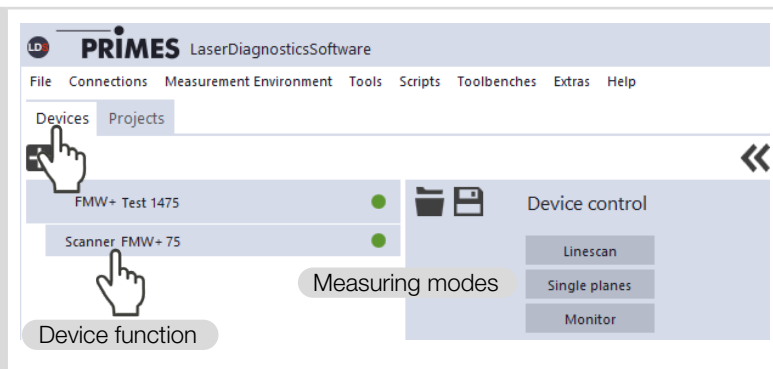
LDS PRIMES LaserDiagnosticsSoftware

File Connections Measurement Environment Tools Scripts Toolbenches Extras Help

Devices Projects

«

FMW+ Test 1475

Scanner FMW+ 75

Device control

Linescan

Single planes

Monitor

Measuring modes

Device function